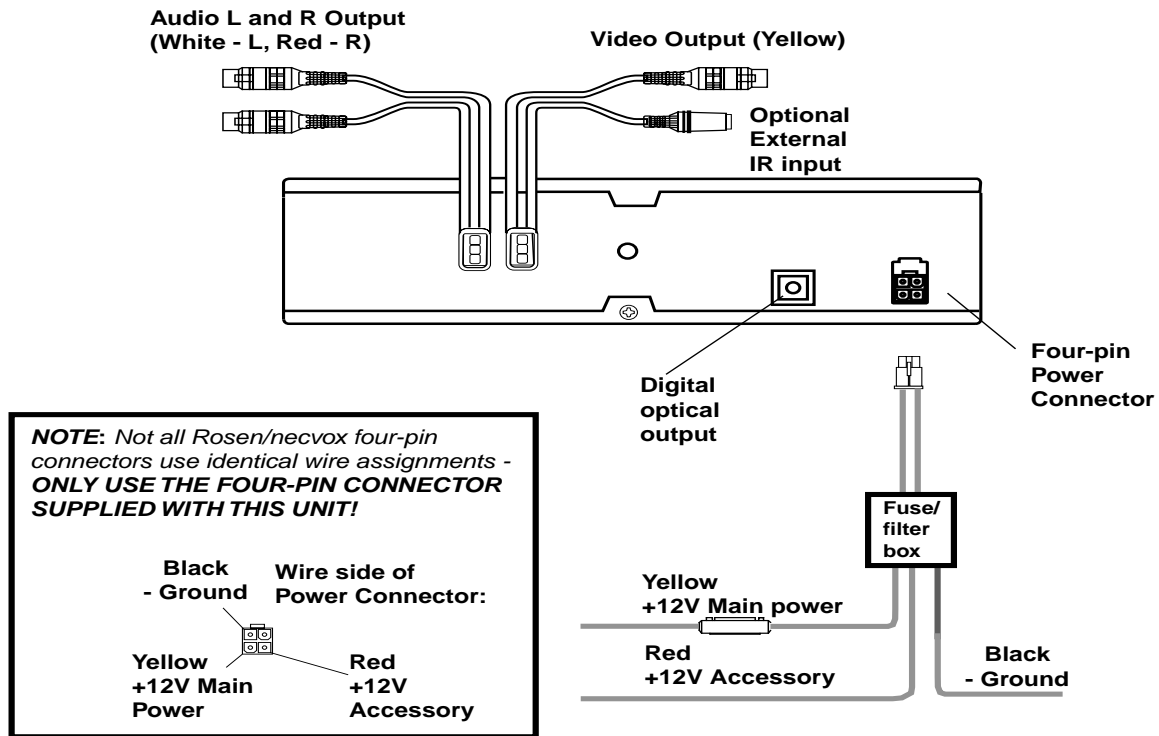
Audio L and R Output
(White - L, Red - R)

Video Output (Yellow)

Optional
External
IR input

Four-pin
Power
Connector

Digital
optical
output

NOTE: Not all Rosen/necvox four-pin connectors use identical wire assignments - ONLY USE THE FOUR-PIN CONNECTOR SUPPLIED WITH THIS UNIT!

Black
- Ground

Wire side of
Power Connector:

Yellow
+12V Main
Power

Red
+12V
Accessory

Fuse/
filter
box

Yellow
+12V Main power

Red
+12V Accessory

Black
- Ground